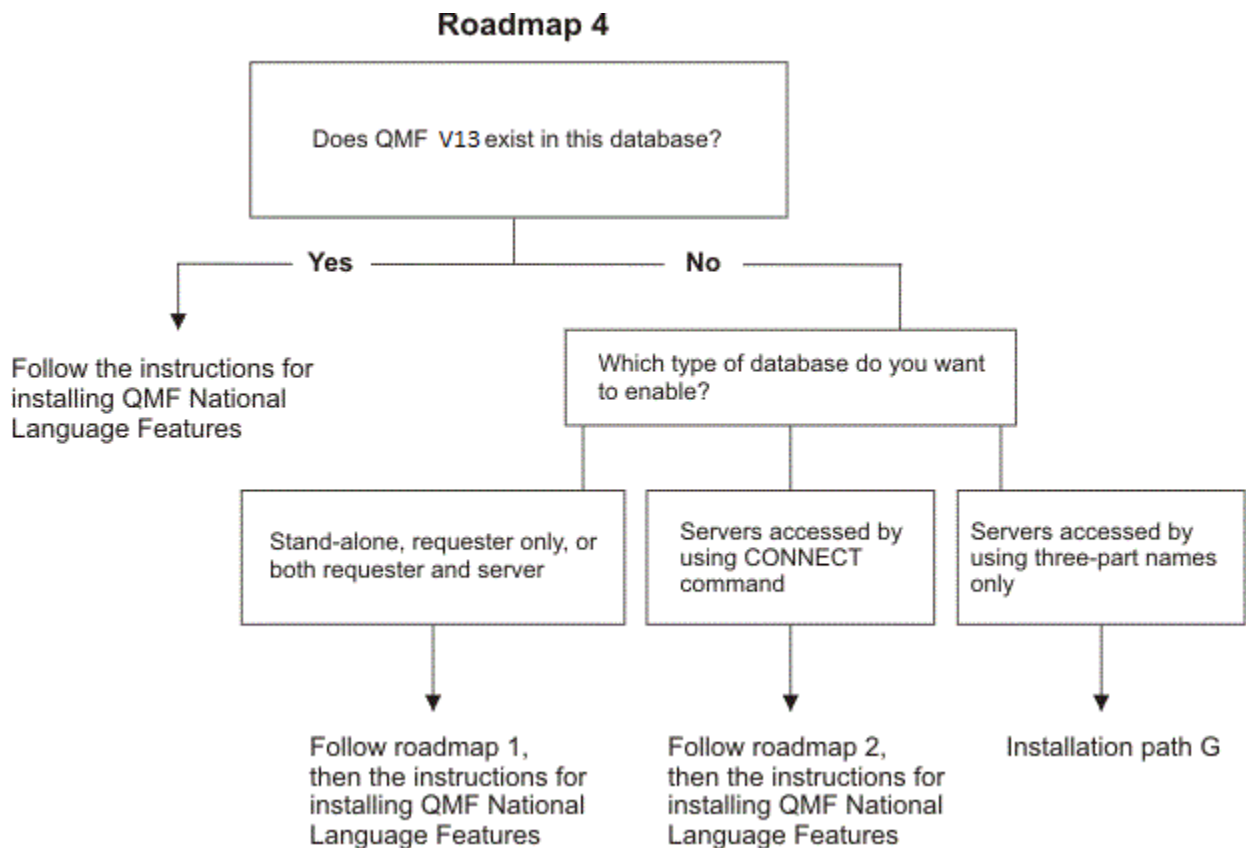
Roadmap 4

Does QMF V13 exist in this database?

Yes

No

Follow the instructions for installing QMF National Language Features

Which type of database do you want to enable?

Stand-alone, requester only, or both requester and server

Servers accessed by using CONNECT command

Servers accessed by using three-part names only

Follow roadmap 1, then the instructions for installing QMF National Language Features

Follow roadmap 2, then the instructions for installing QMF National Language Features

Installation path G